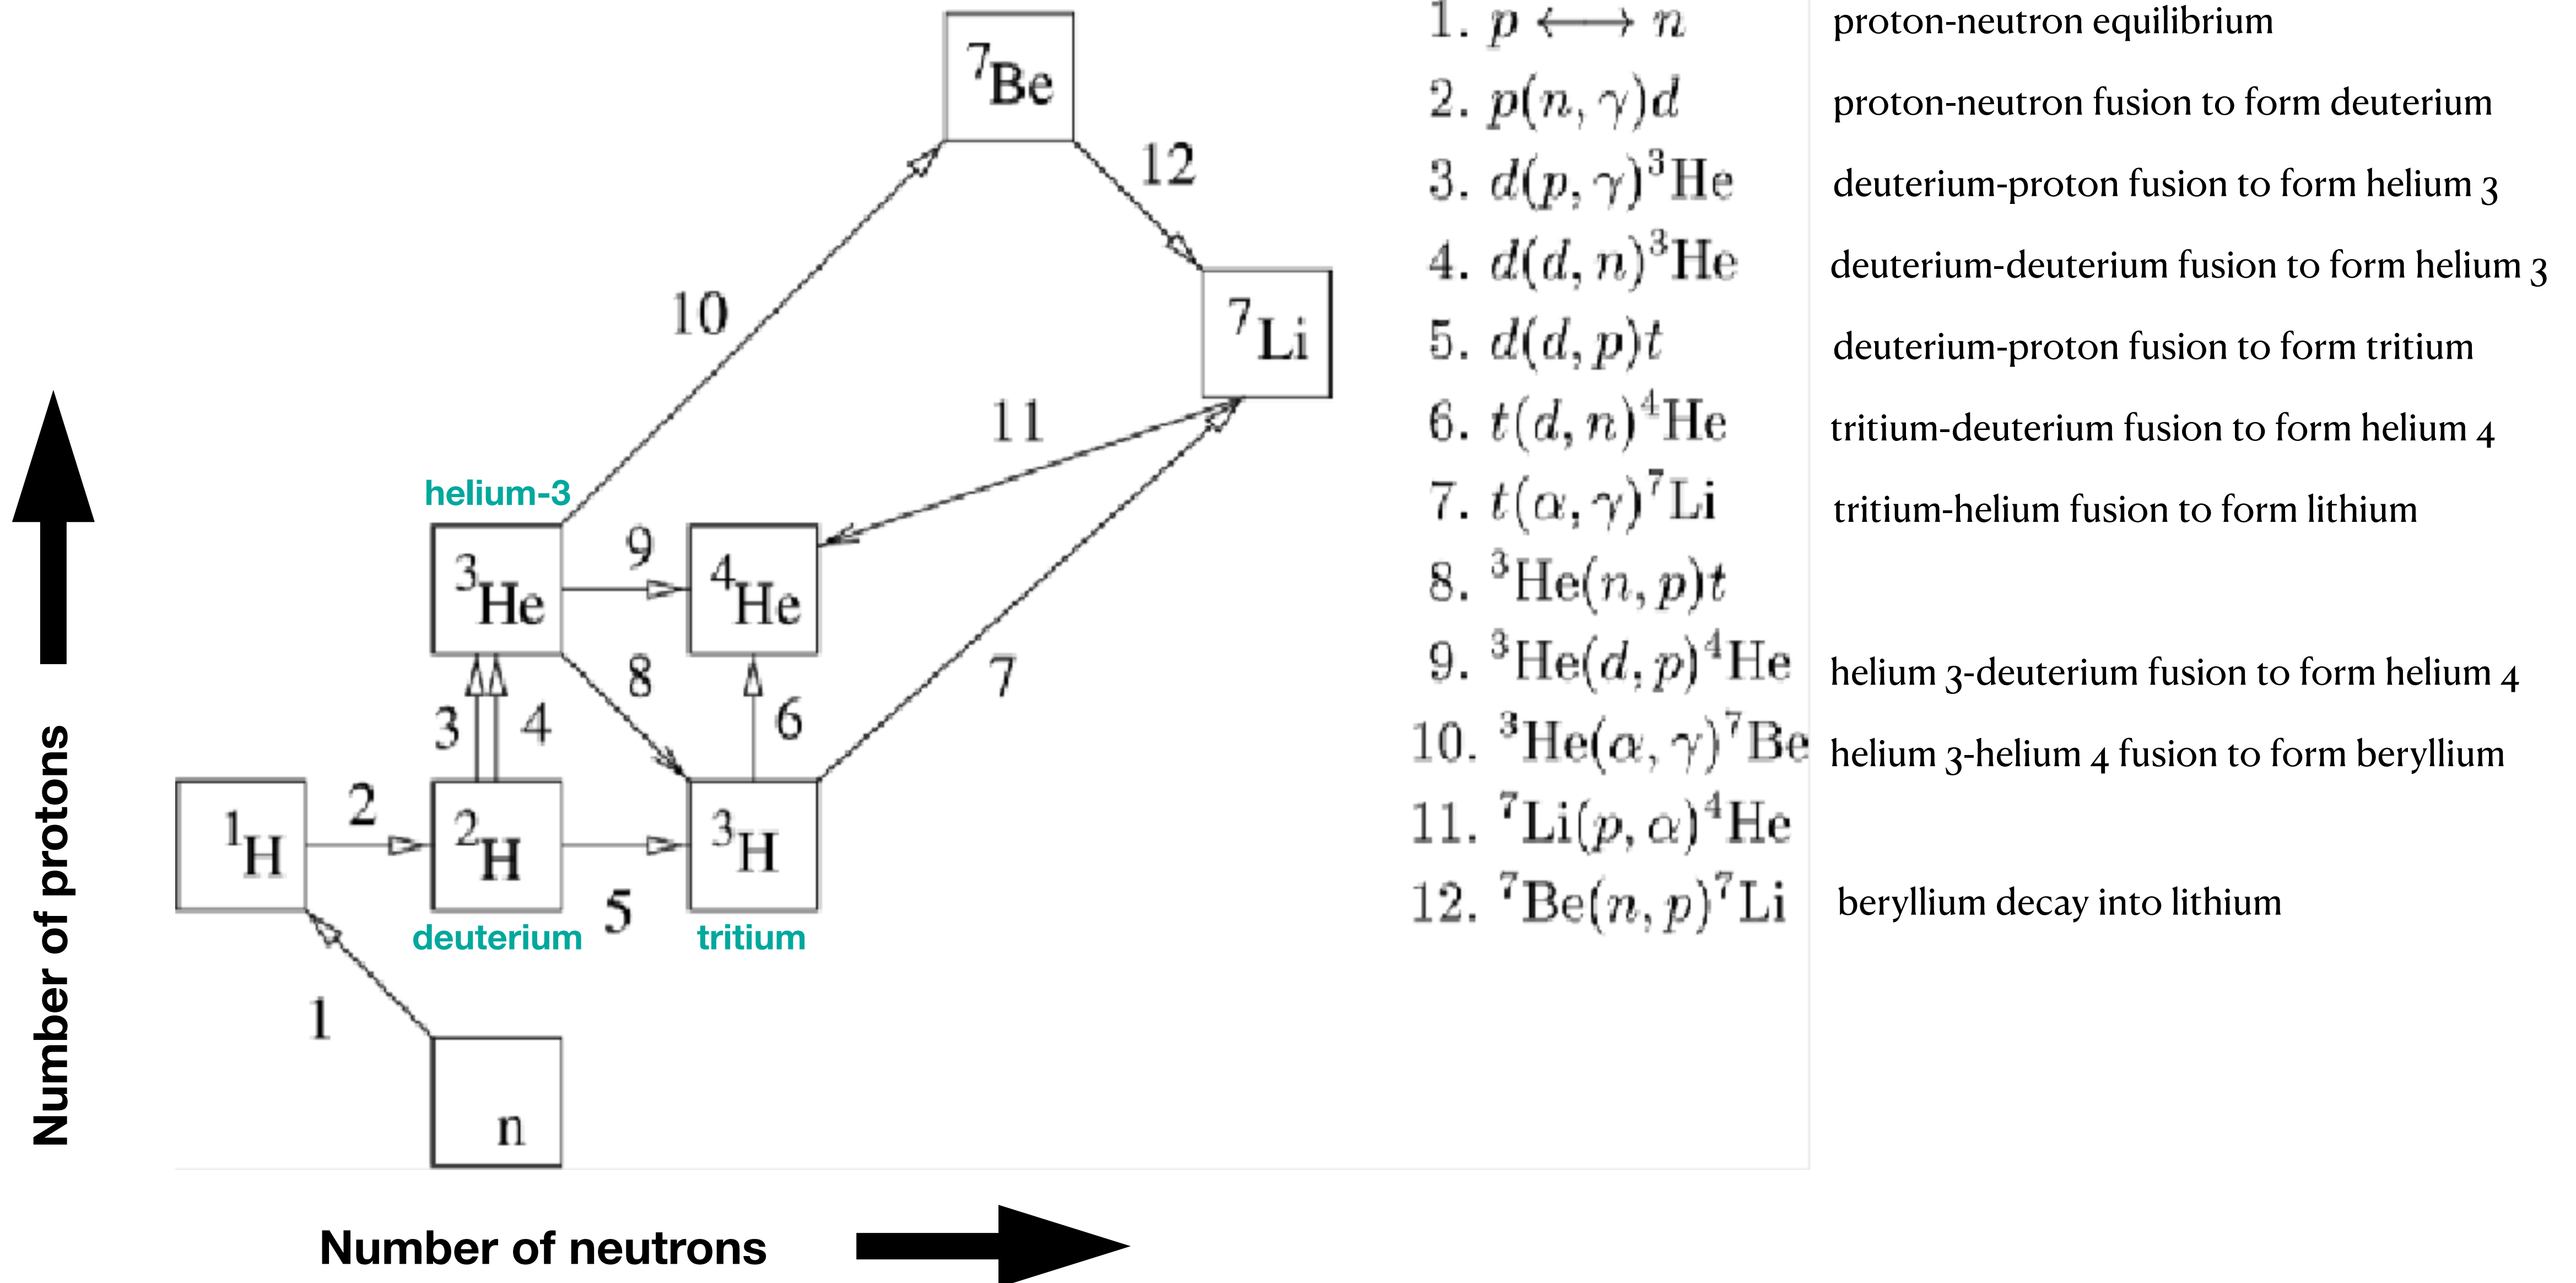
$^7$Be

12

10

$^7$Li

11

helium-3

$^3$He

9

$^4$He

8

7

3

4

6

$^1$H

2

$^2$H

$^3$H

5

deuterium

tritium

1

n

Number of protons

Number of neutrons

1. $p \longleftrightarrow n$ proton-neutron equilibrium

2. $p(n,\gamma)d$ proton-neutron fusion to form deuterium

3. $d(p,\gamma)^3$He deuterium-proton fusion to form helium 3

4. $d(d,n)^3$He deuterium-deuterium fusion to form helium 3

5. $d(d,p)t$ deuterium-proton fusion to form tritium

6. $t(d,n)^4$He tritium-deuterium fusion to form helium 4

7. $t(\alpha,\gamma)^7$Li tritium-helium fusion to form lithium

8. $^3$He$(n,p)t$

9. $^3$He$(d,p)^4$He helium 3-deuterium fusion to form helium 4

10. $^3$He$(\alpha,\gamma)^7$Be helium 3-helium 4 fusion to form beryllium

11. $^7$Li$(p,\alpha)^4$He

12. $^7$Be$(n,p)^7$Li beryllium decay into lithium